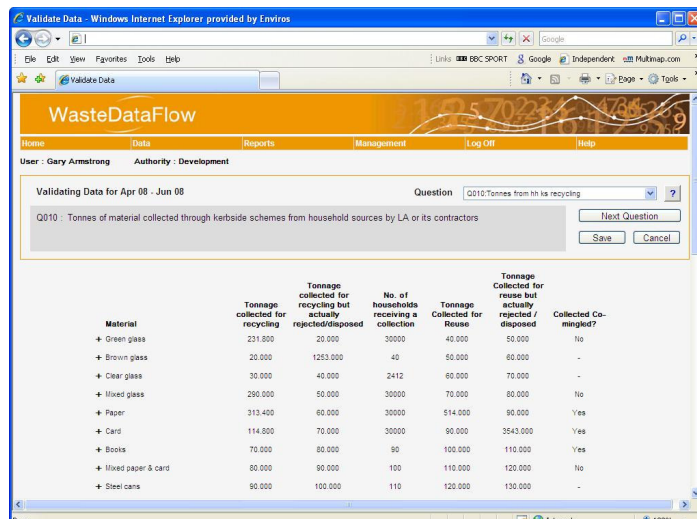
Validate Data - Windows Internet Explorer provided by Enviros

Google

File Edit View Favorites Tools Help

Links BBC SPORT Google Independent Multimap.com

Validate Data

Page Tools

WasteDataFlow

Home Data Reports Management Log Off Help

User : Gary Armstrong Authority : Development

Validating Data for Apr 08 - Jun 08

Question Q010:Tonnes from hh ks recycling ?

Q010 : Tonnes of material collected through kerbside schemes from household sources by LA or its contractors

Next Question

Save Cancel

| Material | Tonnage collected for recycling | Tonnage collected for recycling but actually rejected/disposed | No. of households receiving a collection | Tonnage Collected for Reuse | Tonnage Collected for reuse but actually rejected / disposed | Collected Co-mingled? |
|---|---|---|---|---|---|---|
| + Green glass | 231.800 | 20.000 | 30000 | 40.000 | 50.000 | No |
| + Brown glass | 20.000 | 1253.000 | 40 | 50.000 | 60.000 | - |
| + Clear glass | 30.000 | 40.000 | 2412 | 60.000 | 70.000 | - |
| + Mixed glass | 290.000 | 50.000 | 30000 | 70.000 | 80.000 | No |
| + Paper | 313.400 | 60.000 | 30000 | 514.000 | 90.000 | Yes |
| + Card | 114.800 | 70.000 | 30000 | 90.000 | 3543.000 | Yes |
| + Books | 70.000 | 80.000 | 90 | 100.000 | 110.000 | Yes |
| + Mixed paper & card | 80.000 | 90.000 | 100 | 110.000 | 120.000 | No |
| + Steel cans | 90.000 | 100.000 | 110 | 120.000 | 130.000 | - |